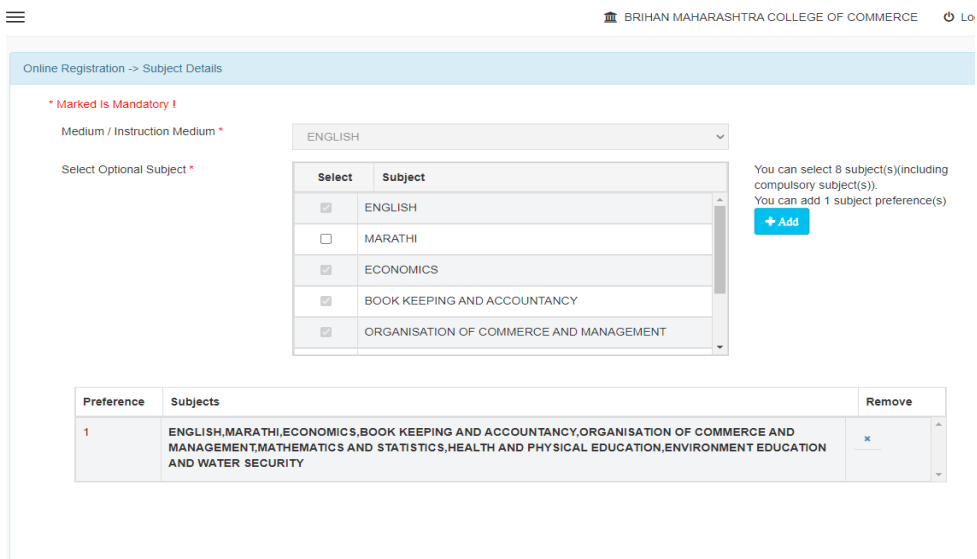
BRIHAN MAHARASHTRA COLLEGE OF COMMERCE Lo

Online Registration -> Subject Details

* Marked Is Mandatory !

Medium / Instruction Medium * ENGLISH

Select Optional Subject *

| Select | Subject |
|---|---|
| ☑ | ENGLISH |
| ☐ | MARATHI |
| ☑ | ECONOMICS |
| ☑ | BOOK KEEPING AND ACCOUNTANCY |
| ☑ | ORGANISATION OF COMMERCE AND MANAGEMENT |

You can select 8 subject(s)(including compulsory subject(s)).
You can add 1 subject preference(s)

+ Add

| Preference | Subjects | Remove |
|---|---|---|
| 1 | ENGLISH,MARATHI,ECONOMICS,BOOK KEEPING AND ACCOUNTANCY,ORGANISATION OF COMMERCE AND MANAGEMENT,MATHEMATICS AND STATISTICS,HEALTH AND PHYSICAL EDUCATION,ENVIRONMENT EDUCATION AND WATER SECURITY | × |